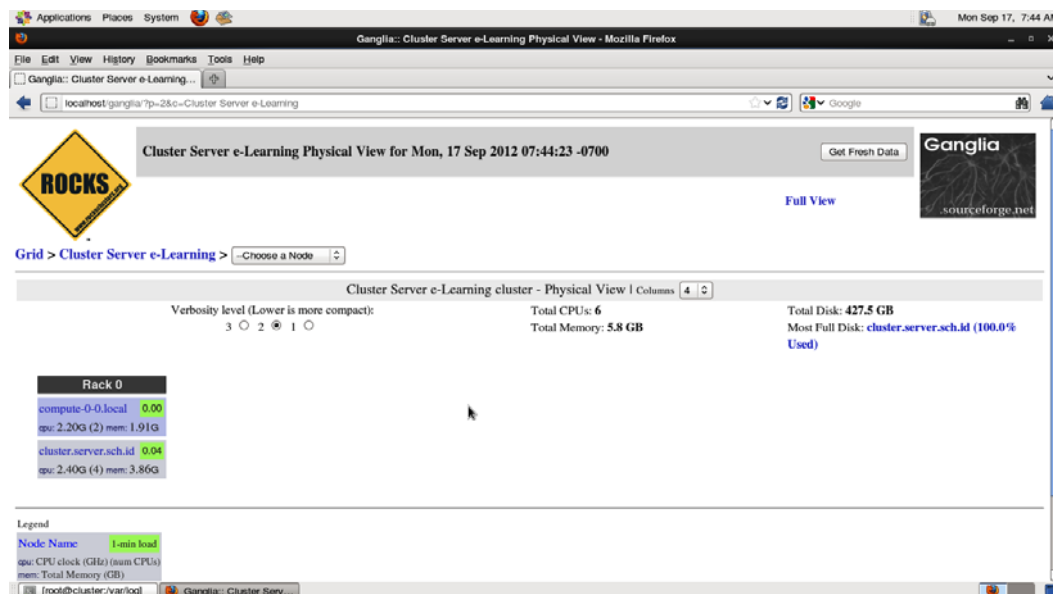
Applications Places System

Mon Sep 17, 7:44 A

Ganglia:: Cluster Server e-Learning Physical View - Mozilla Firefox

File Edit View History Bookmarks Tools Help

Ganglia:: Cluster Server e-Learning...

localhost/ganglia/?p=2&c=Cluster Server e-Learning

Google

ROCKS

Cluster Server e-Learning Physical View for Mon, 17 Sep 2012 07:44:23 -0700

Get Fresh Data

Ganglia

sourceforge.net

Full View

Grid > Cluster Server e-Learning > --Choose a Node

Cluster Server e-Learning cluster - Physical View | Columns 4

Verbosity level (Lower is more compact):
3 ○ 2 ◉ 1 ○

Total CPUs: 6
Total Memory: 5.8 GB

Total Disk: 427.5 GB
Most Full Disk: cluster.server.sch.id (100.0% Used)

Rack 0

compute-0-0.local 0.00
cpu: 2.20G (2) mem: 1.91G

cluster.server.sch.id 0.04
cpu: 2.40G (4) mem: 3.86G

Legend

Node Name 1-min load
cpu: CPU clock (GHz) (num CPUs)
mem: Total Memory (GB)

[root@cluster:/var/log]

Ganglia:: Cluster Serv...